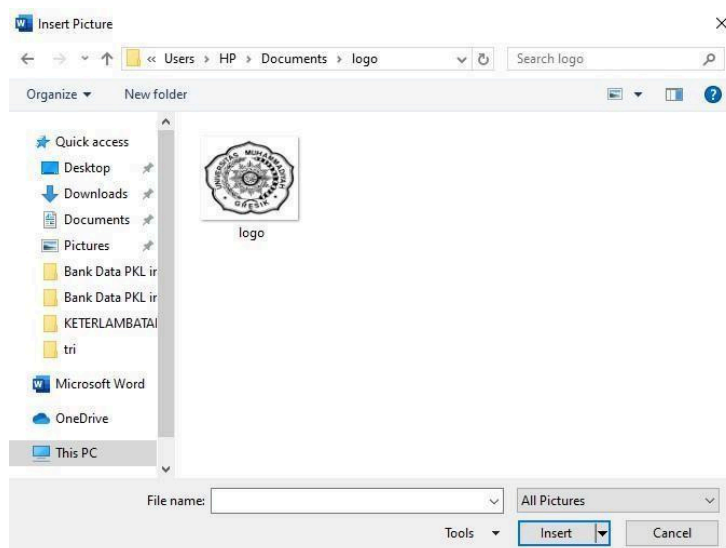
Insert Picture

« Users › HP › Documents › logo

Search logo

Organize ▾ New folder

Quick access
Desktop
Downloads
Documents
Pictures
Bank Data PKL ir
Bank Data PKL ir
KETERLAMBATAI
tri
Microsoft Word
OneDrive
This PC

UNIVERSITAS MUHAMMADIYAH GRESIK

logo

File name:

All Pictures

Tools ▾

Insert

Cancel